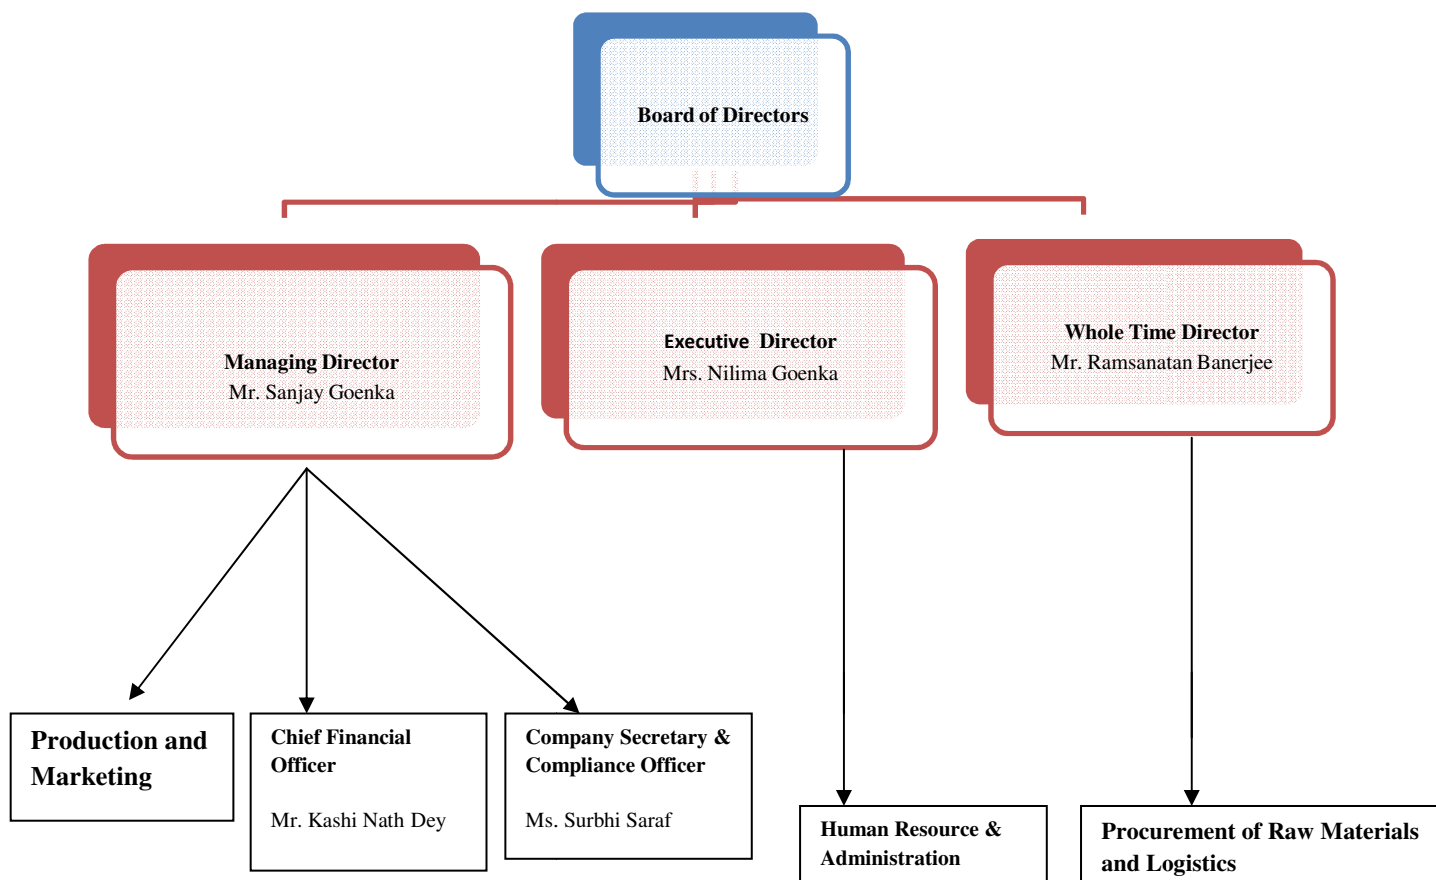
Board of Directors

Managing Director
Mr. Sanjay Goenka

Executive Director
Mrs. Nilima Goenka

Whole Time Director
Mr. Ramsanatan Banerjee

Production and Marketing

Chief Financial Officer

Mr. Kashi Nath Dey

Company Secretary & Compliance Officer

Ms. Surbhi Saraf

Human Resource & Administration

Procurement of Raw Materials and Logistics